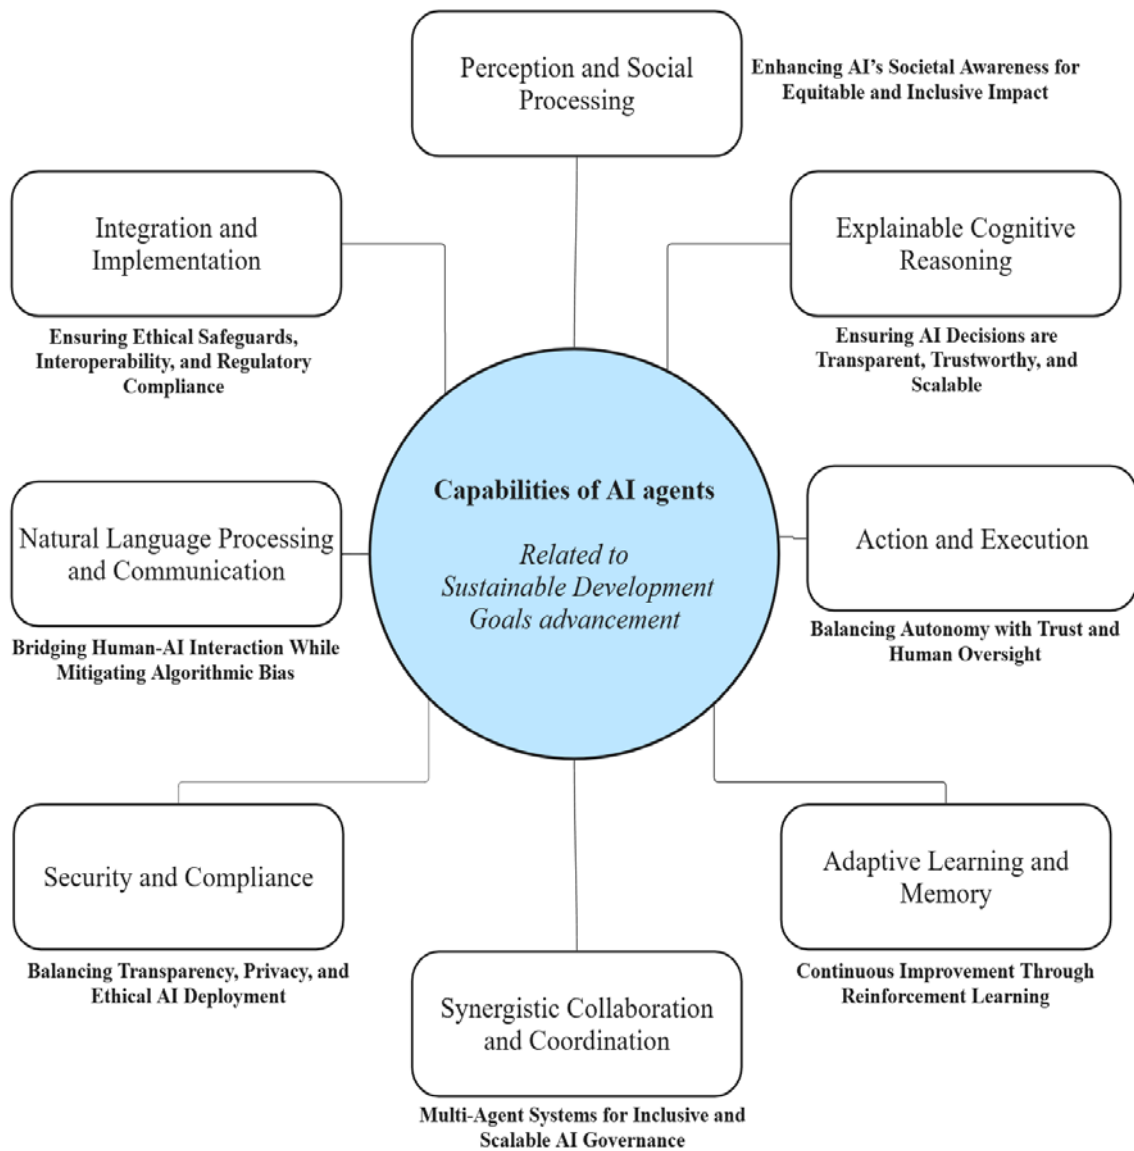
Perception and Social Processing

Enhancing AI's Societal Awareness for Equitable and Inclusive Impact

Integration and Implementation

Ensuring Ethical Safeguards, Interoperability, and Regulatory Compliance

Explainable Cognitive Reasoning

Ensuring AI Decisions are Transparent, Trustworthy, and Scalable

Capabilities of AI agents

Related to Sustainable Development Goals advancement

Natural Language Processing and Communication

Bridging Human-AI Interaction While Mitigating Algorithmic Bias

Action and Execution

Balancing Autonomy with Trust and Human Oversight

Security and Compliance

Balancing Transparency, Privacy, and Ethical AI Deployment

Adaptive Learning and Memory

Continuous Improvement Through Reinforcement Learning

Synergistic Collaboration and Coordination

Multi-Agent Systems for Inclusive and Scalable AI Governance